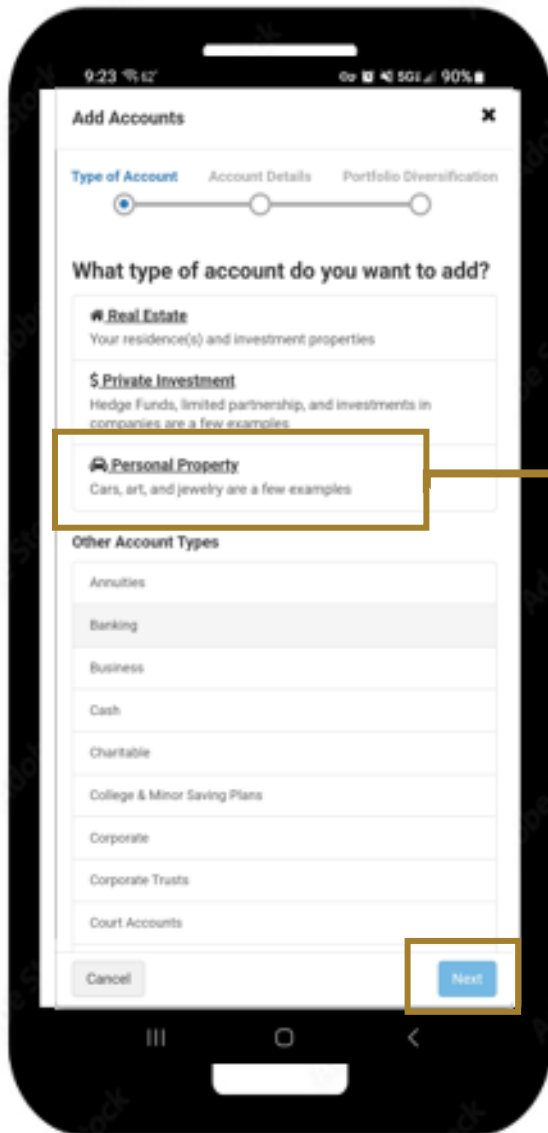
9:23 62°
90%

Add Accounts ✖

Type of Account Account Details Portfolio Diversification

What type of account do you want to add?

Real Estate
Your residence(s) and investment properties

$ Private Investment
Hedge Funds, limited partnership, and investments in companies are a few examples

Personal Property
Cars, art, and jewelry are a few examples

Other Account Types

Annuities

Banking

Business

Cash

Charitable

College & Minor Saving Plans

Corporate

Corporate Trusts

Court Accounts

Cancel

Next